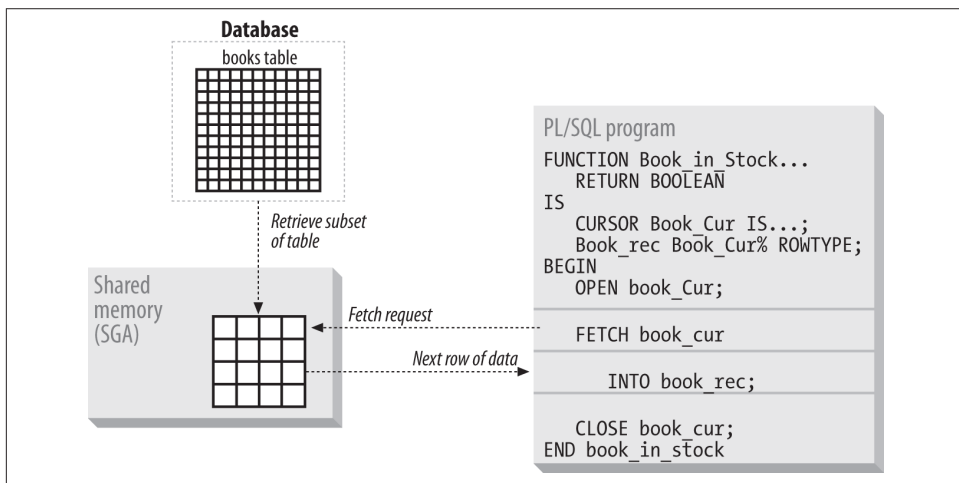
Database

books table

Retrieve subset of table

Shared memory (SGA)

Fetch request

Next row of data

PL/SQL program

FUNCTION Book_in_Stock...
   RETURN BOOLEAN
IS
   CURSOR Book_Cur IS...;
   Book_rec Book_Cur% ROWTYPE;
BEGIN
   OPEN book_Cur;

   FETCH book_cur

      INTO book_rec;

   CLOSE book_cur;
END book_in_stock